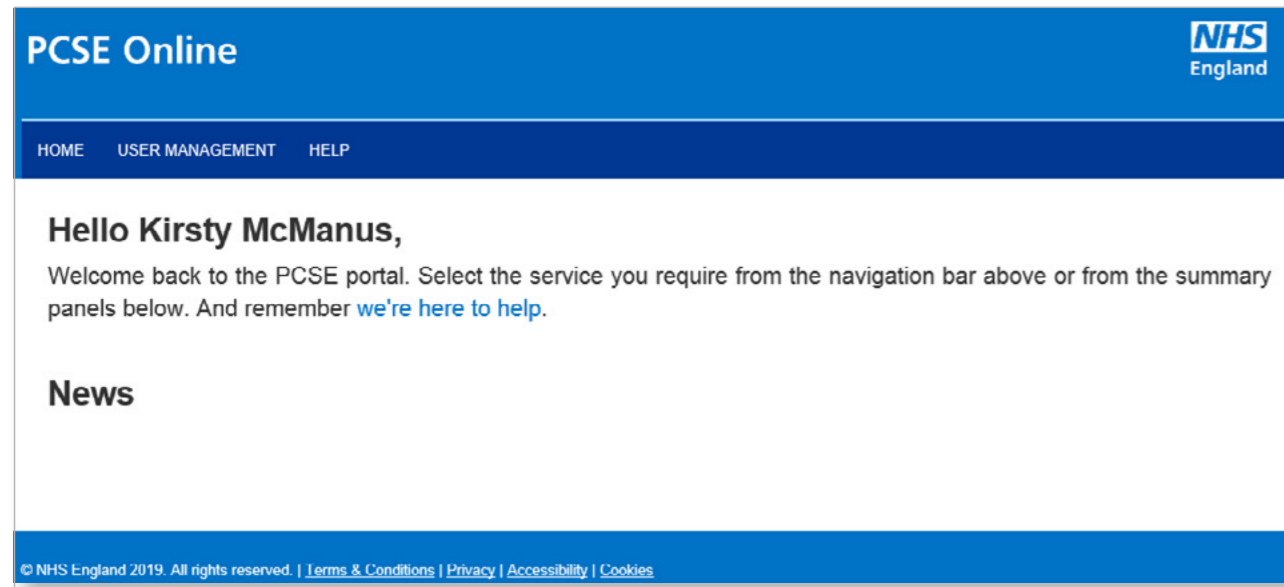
PCSE Online

NHS England

HOME USER MANAGEMENT HELP

Hello Kirsty McManus,

Welcome back to the PCSE portal. Select the service you require from the navigation bar above or from the summary panels below. And remember we're here to help.

News

© NHS England 2019. All rights reserved. | Terms & Conditions | Privacy | Accessibility | Cookies